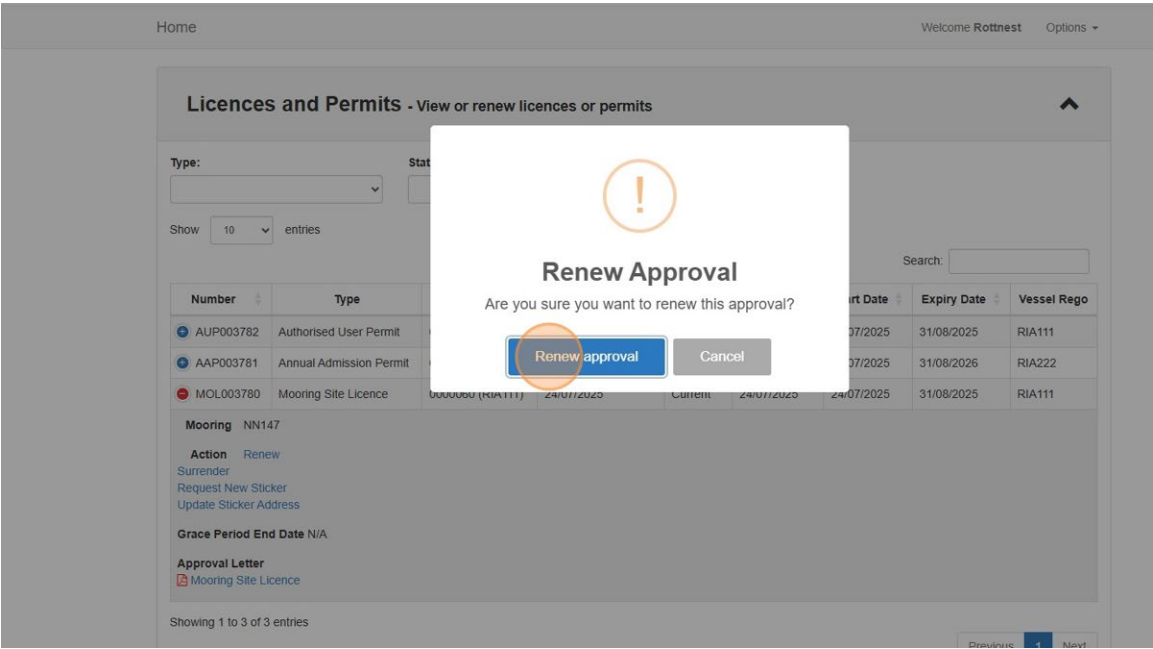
Home

Welcome Rottnest Options

Licences and Permits - View or renew licences or permits

Type:

Stat

Show 10 entries

Search:

!

Renew Approval

Are you sure you want to renew this approval?

Renew approval Cancel

| Number | Type | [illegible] | | | | rt Date | Expiry Date | Vessel Rego |
|---|---|---|---|---|---|---|---|---|
| AUP003782 | Authorised User Permit | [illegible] | | | | 07/2025 | 31/08/2025 | RIA111 |
| AAP003781 | Annual Admission Permit | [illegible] | | | | 07/2025 | 31/08/2026 | RIA222 |
| MOL003780 | Mooring Site Licence | 0000060 (RIA111) | 24/07/2025 | Current | 24/07/2025 | 24/07/2025 | 31/08/2025 | RIA111 |

Mooring NN147

Action Renew
Surrender
Request New Sticker
Update Sticker Address

Grace Period End Date N/A

Approval Letter
Mooring Site Licence

Showing 1 to 3 of 3 entries

Previous 1 Next